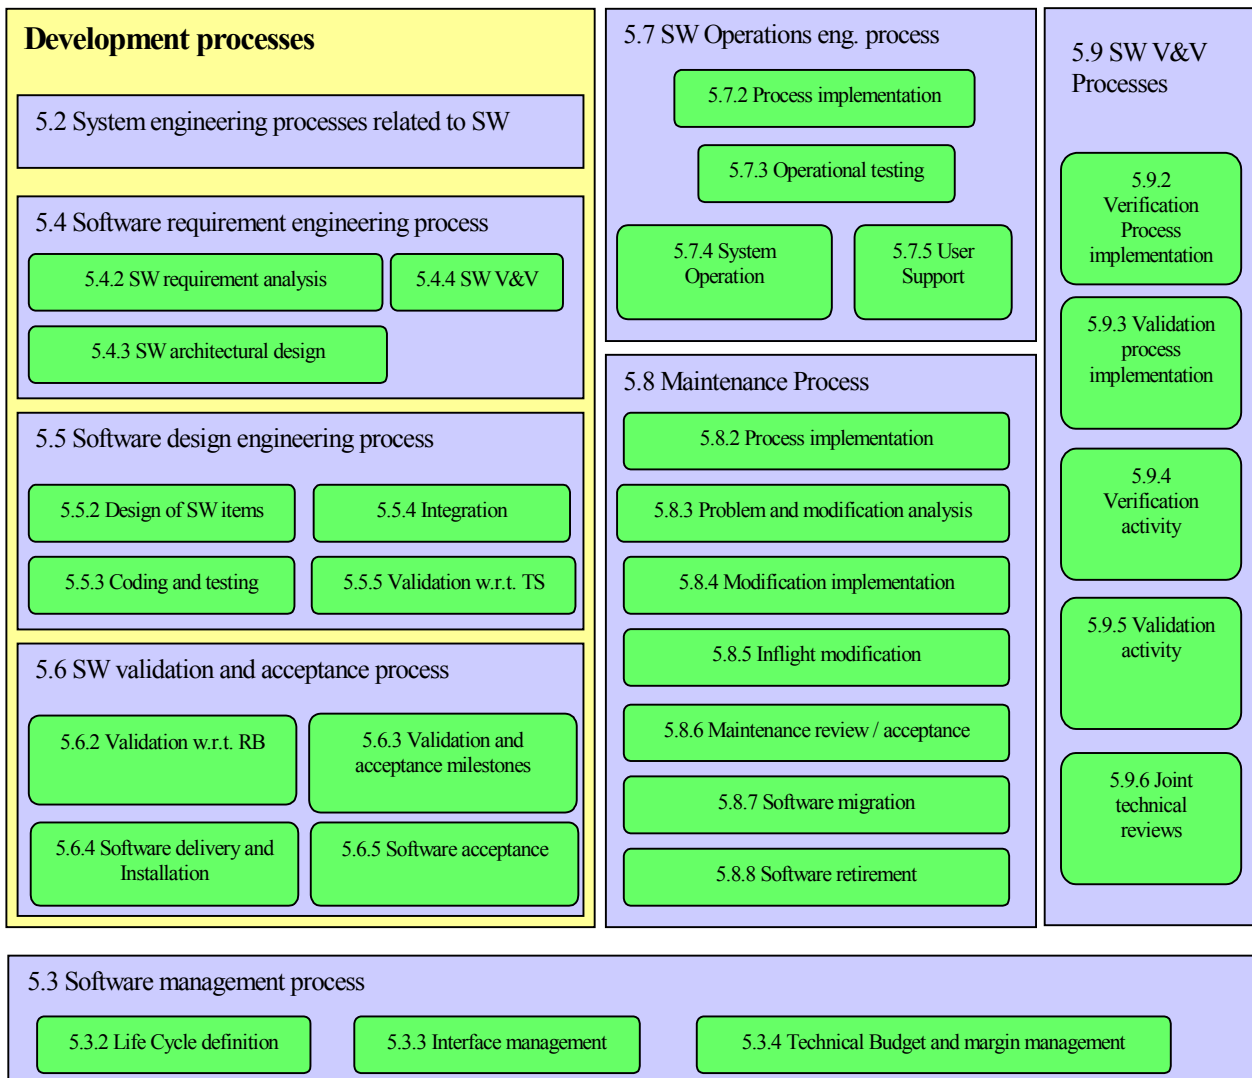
Development processes

5.2 System engineering processes related to SW

5.4 Software requirement engineering process

5.4.2 SW requirement analysis

5.4.4 SW V&V

5.4.3 SW architectural design

5.5 Software design engineering process

5.5.2 Design of SW items

5.5.4 Integration

5.5.3 Coding and testing

5.5.5 Validation w.r.t. TS

5.6 SW validation and acceptance process

5.6.2 Validation w.r.t. RB

5.6.3 Validation and acceptance milestones

5.6.4 Software delivery and Installation

5.6.5 Software acceptance

5.7 SW Operations eng. process

5.7.2 Process implementation

5.7.3 Operational testing

5.7.4 System Operation

5.7.5 User Support

5.8 Maintenance Process

5.8.2 Process implementation

5.8.3 Problem and modification analysis

5.8.4 Modification implementation

5.8.5 Inflight modification

5.8.6 Maintenance review / acceptance

5.8.7 Software migration

5.8.8 Software retirement

5.9 SW V&V Processes

5.9.2 Verification Process implementation

5.9.3 Validation process implementation

5.9.4 Verification activity

5.9.5 Validation activity

5.9.6 Joint technical reviews

5.3 Software management process

5.3.2 Life Cycle definition

5.3.3 Interface management

5.3.4 Technical Budget and margin management